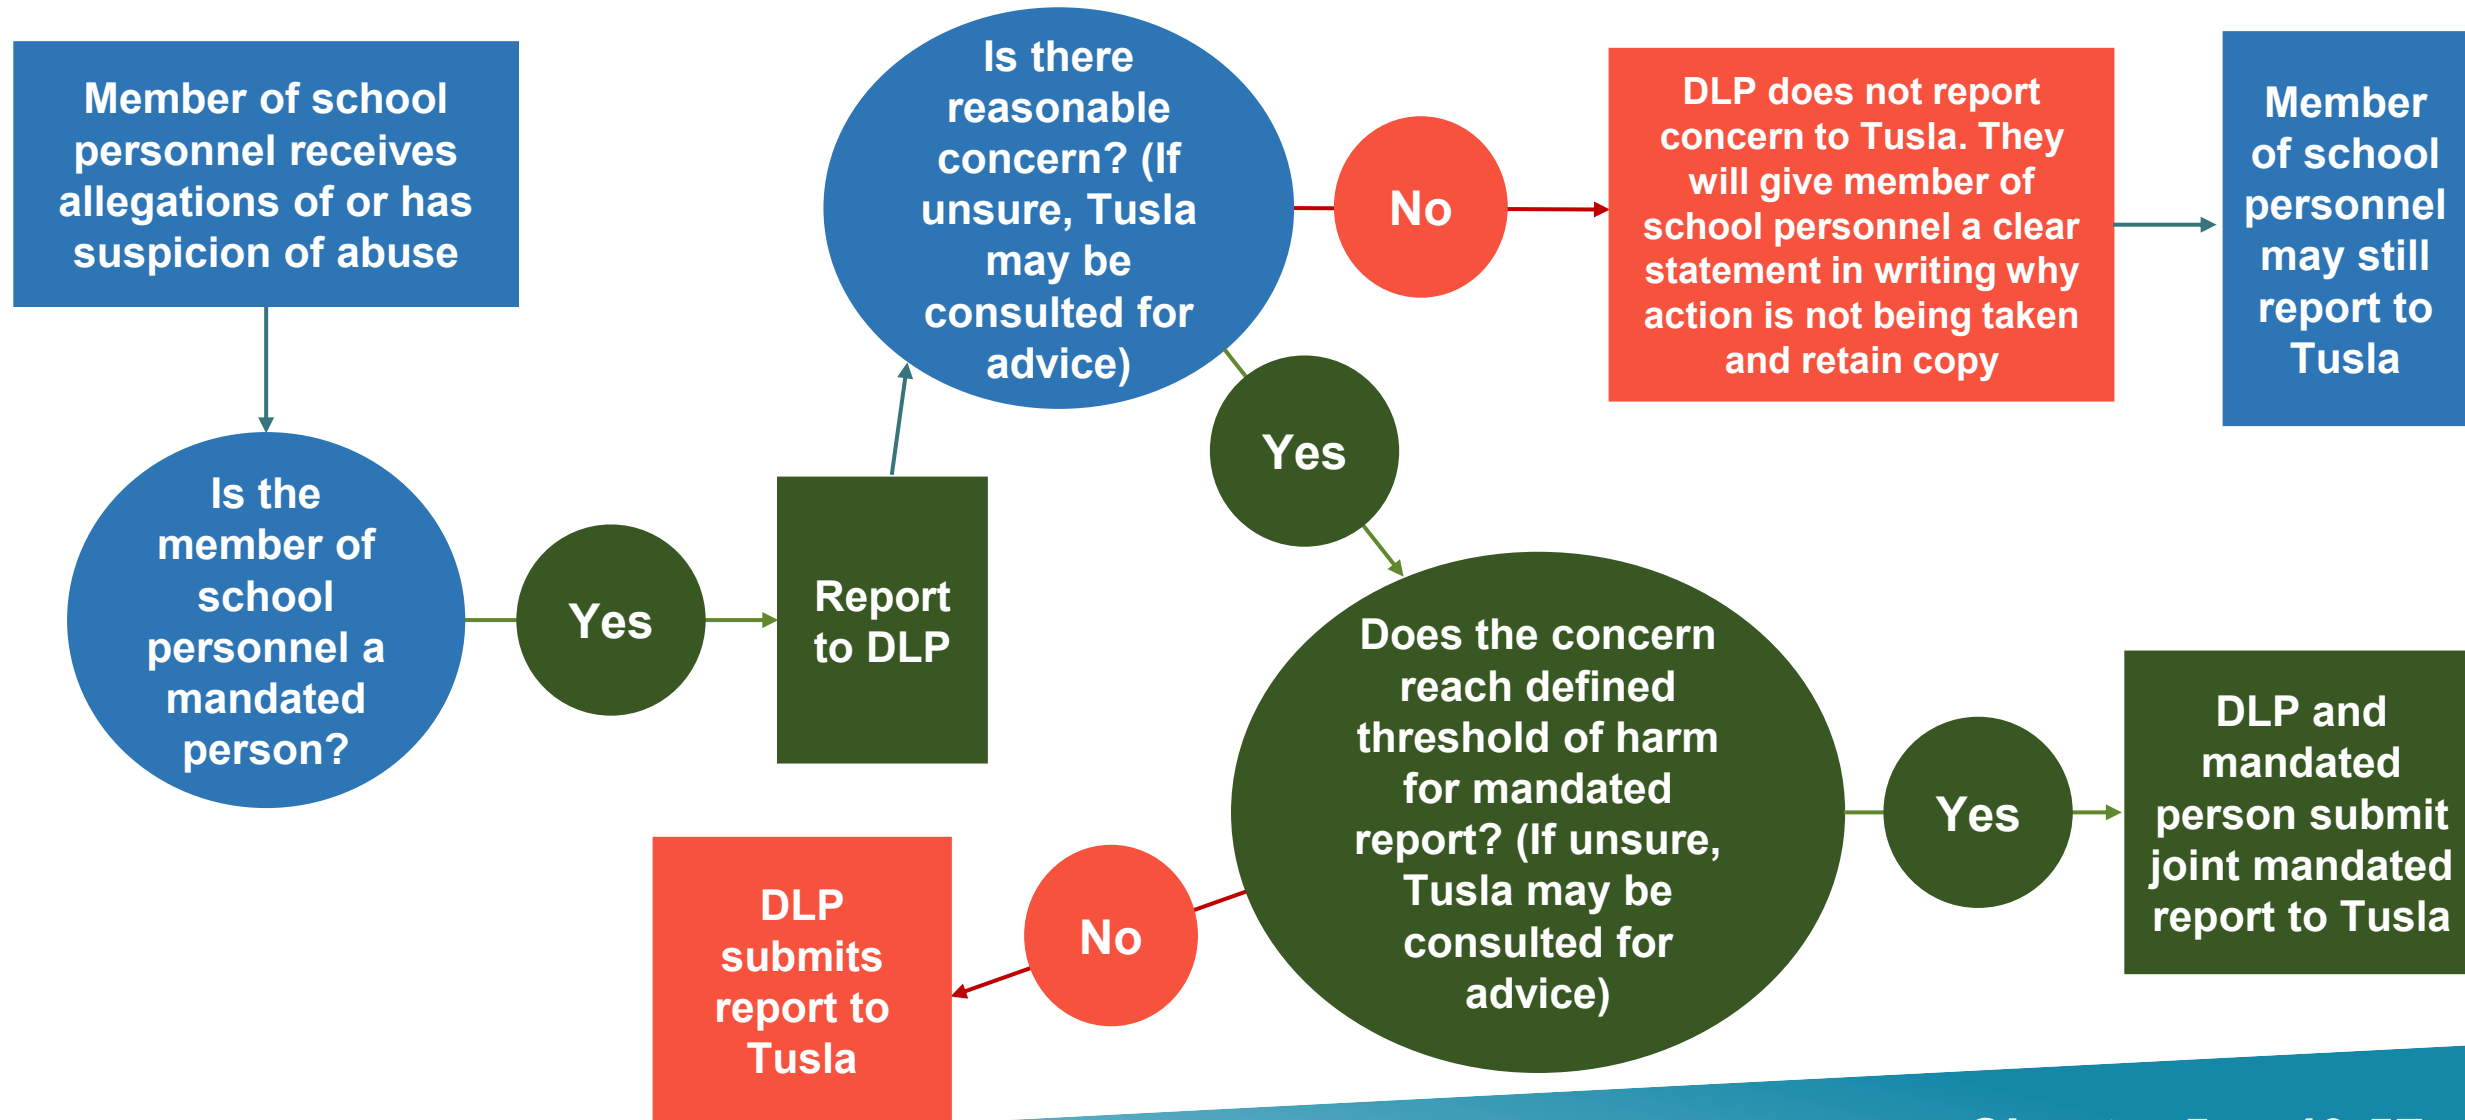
Member of school personnel receives allegations of or has suspicion of abuse

Is the member of school personnel a mandated person?

Yes

Report to DLP

Is there reasonable concern? (If unsure, Tusla may be consulted for advice)

No

DLP does not report concern to Tusla. They will give member of school personnel a clear statement in writing why action is not being taken and retain copy

Member of school personnel may still report to Tusla

Yes

Does the concern reach defined threshold of harm for mandated report? (If unsure, Tusla may be consulted for advice)

Yes

DLP and mandated person submit joint mandated report to Tusla

No

DLP submits report to Tusla

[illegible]